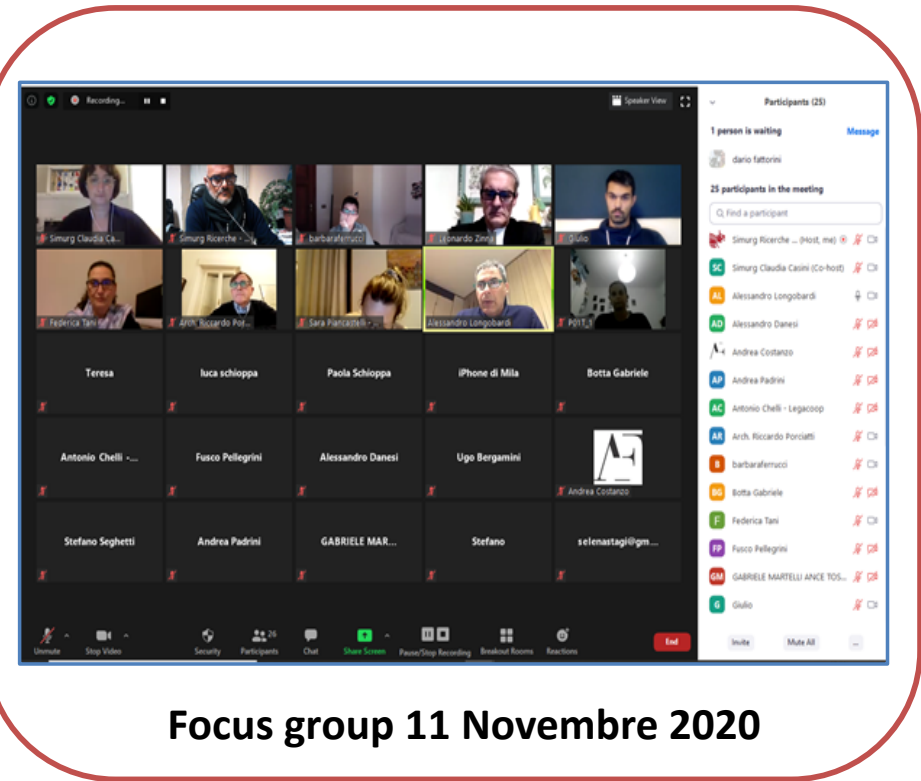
Recording... Speaker View

Simurg Claudia Ca...
Simurg Ricerche - ...
barbaraferrucci
Leonardo Zinni
Giulio
Federica Tani
Arch. Riccardo Por...
Sara Piancastelli - ...
Alessandro Longobardi
P01T_1

Teresa
luca schioppa
Paola Schioppa
iPhone di Mila
Botta Gabriele
Antonio Chelli -...
Fusco Pellegrini
Alessandro Danesi
Ugo Bergamini
Andrea Costanzo
Stefano Seghetti
Andrea Padrini
GABRIELE MAR...
Stefano
selenastagi@gm...

Unmute
Stop Video
Security
26
Participants
Chat
Share Screen
Pause/Stop Recording
Breakout Rooms
Reactions
End

Participants (25)
1 person is waiting
Message
dario fattorini
25 participants in the meeting
Find a participant
Simurg Ricerche ... (Host, me)
SC Simurg Claudia Casini (Co-host)
AL Alessandro Longobardi
AD Alessandro Danesi
Andrea Costanzo
AP Andrea Padrini
AC Antonio Chelli - Legacoop
AR Arch. Riccardo Porciatti
B barbaraferrucci
BG Botta Gabriele
F Federica Tani
FP Fusco Pellegrini
GM GABRIELE MARTELLI ANCE TOS...
G Giulio
Invite
Mute All
...

Focus group 11 Novembre 2020